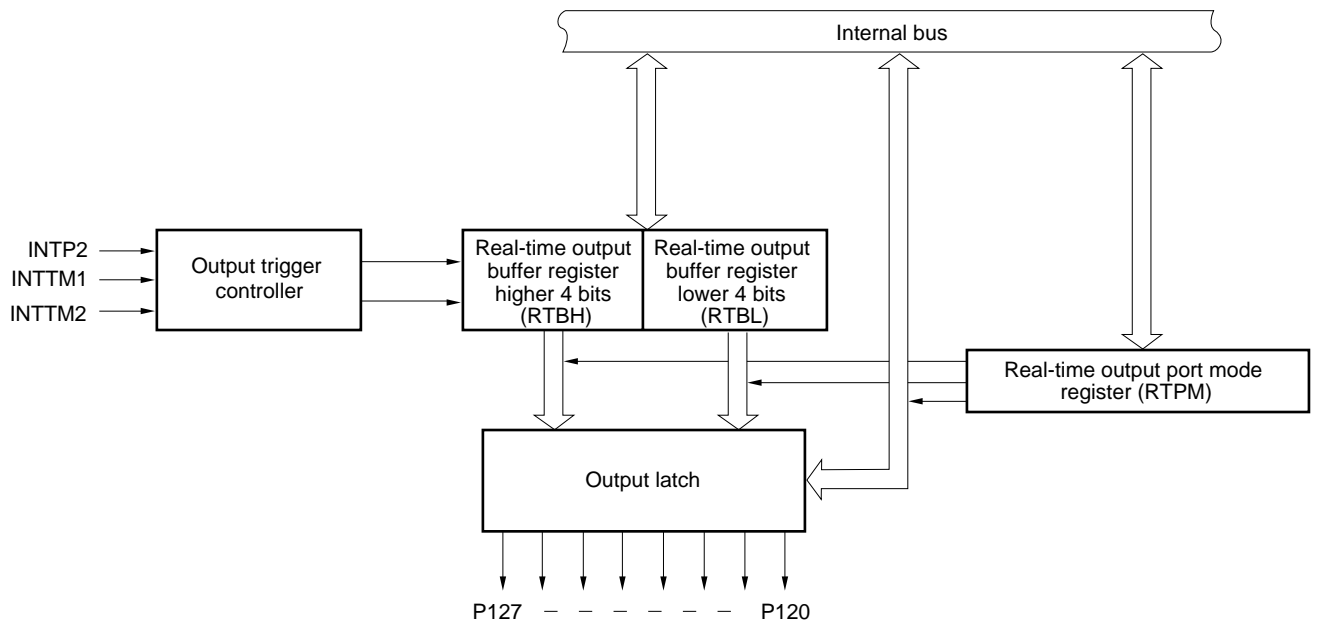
Internal bus

INTP2
INTTM1
INTTM2

Output trigger controller

Real-time output buffer register higher 4 bits (RTBH)

Real-time output buffer register lower 4 bits (RTBL)

Real-time output port mode register (RTPM)

Output latch

P127 – – – – – – P120